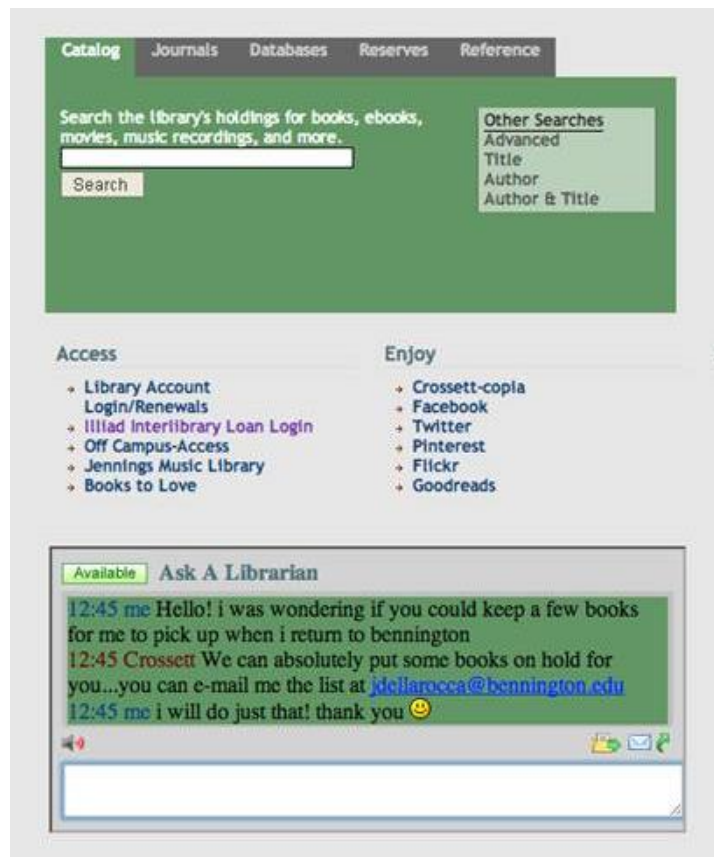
Catalog Journals Databases Reserves Reference

Search the library's holdings for books, ebooks, movies, music recordings, and more.

Search

Other Searches
Advanced
Title
Author
Author & Title

Access

- Library Account Login/Renewals
- Illiad Interlibrary Loan Login
- Off Campus-Access
- Jennings Music Library
- Books to Love

Enjoy

- Crossett-copia
- Facebook
- Twitter
- Pinterest
- Flickr
- Goodreads

Available Ask A Librarian

12:45 me Hello! i was wondering if you could keep a few books for me to pick up when i return to bennington
12:45 Crossett We can absolutely put some books on hold for you...you can e-mail me the list at jdellarocca@bennington.edu
12:45 me i will do just that! thank you